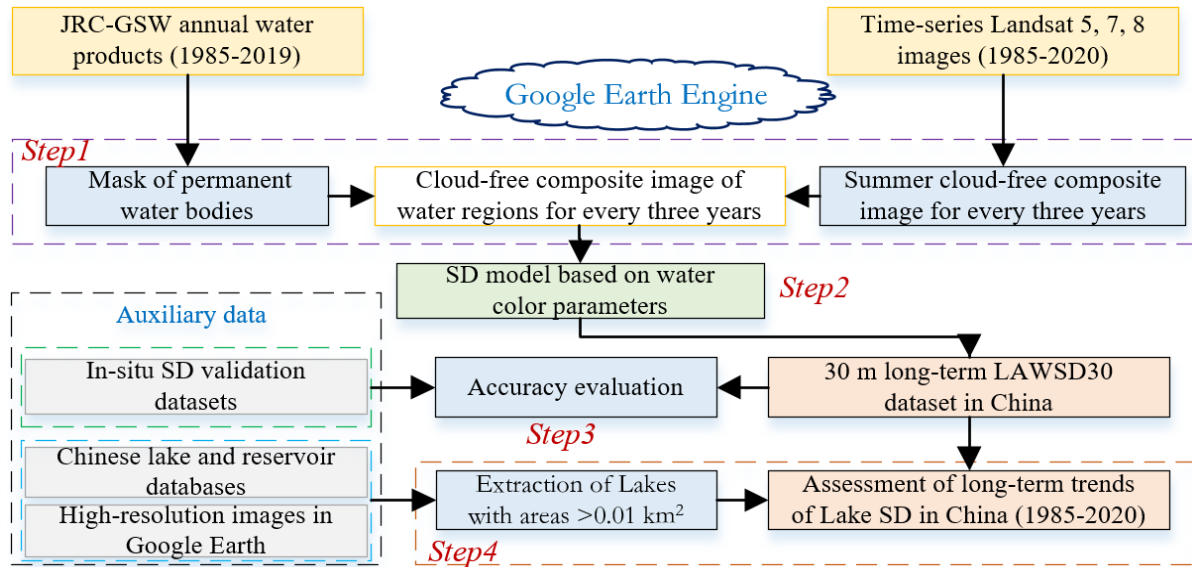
JRC-GSW annual water products (1985-2019)

Time-series Landsat 5, 7, 8 images (1985-2020)

Google Earth Engine

Step1

Mask of permanent water bodies

Cloud-free composite image of water regions for every three years

Summer cloud-free composite image for every three years

SD model based on water color parameters

Step2

Auxiliary data

In-situ SD validation datasets

Accuracy evaluation

30 m long-term LAWSD30 dataset in China

Step3

Chinese lake and reservoir databases

High-resolution images in Google Earth

Extraction of Lakes with areas >0.01 km$^2$

Assessment of long-term trends of Lake SD in China (1985-2020)

Step4